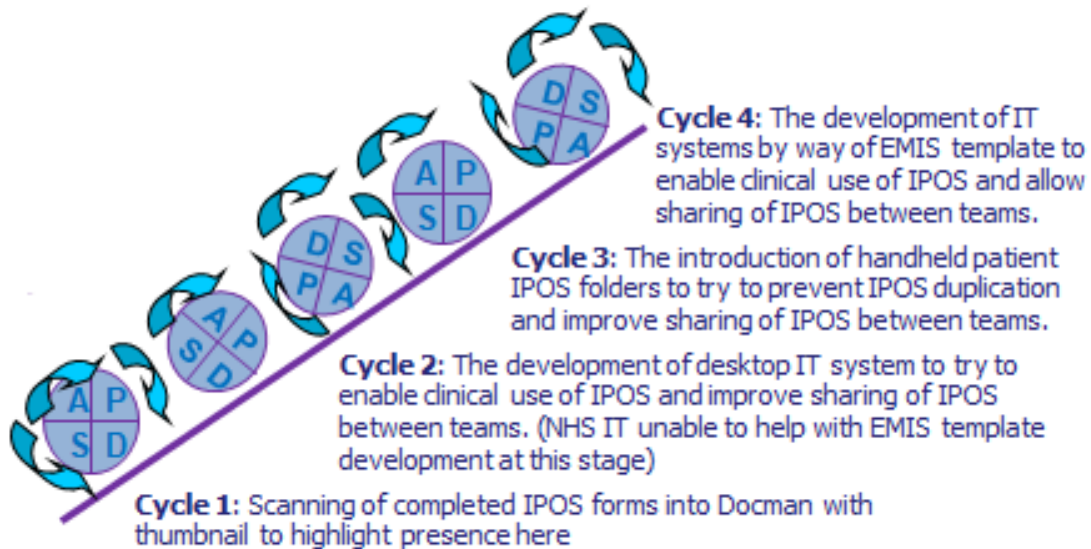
D S
P A

Cycle 4: The development of IT systems by way of EMIS template to enable clinical use of IPOS and allow sharing of IPOS between teams.

A P
S D

D S
P A

Cycle 3: The introduction of handheld patient IPOS folders to try to prevent IPOS duplication and improve sharing of IPOS between teams.

A P
S D

Cycle 2: The development of desktop IT system to try to enable clinical use of IPOS and improve sharing of IPOS between teams. (NHS IT unable to help with EMIS template development at this stage)

A P
S D

Cycle 1: Scanning of completed IPOS forms into Docman with thumbnail to highlight presence here